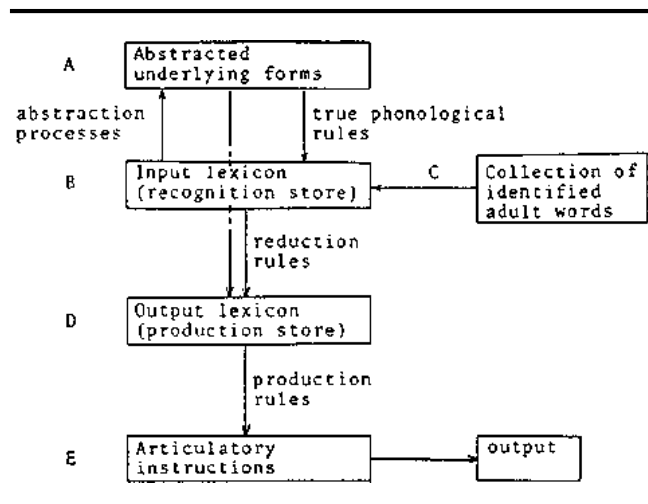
A

Abstracted underlying forms

abstraction processes

true phonological rules

B

Input lexicon (recognition store)

C

Collection of identified adult words

reduction rules

D

Output lexicon (production store)

production rules

E

Articulatory instructions

output